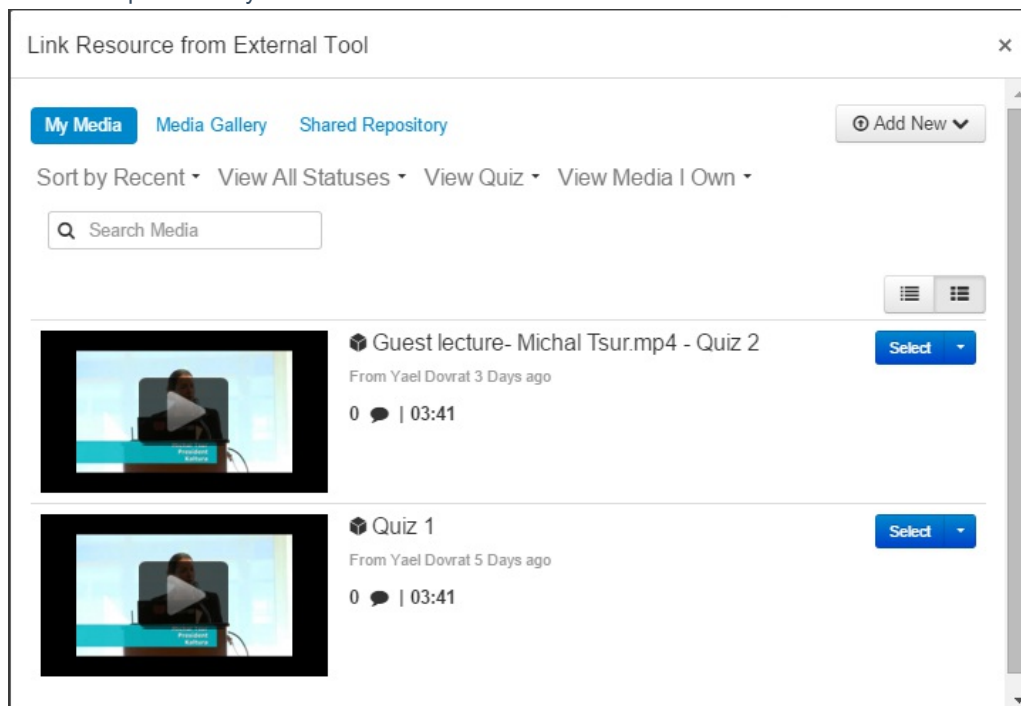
Link Resource from External Tool

×

My Media Media Gallery Shared Repository

Add New

Sort by Recent View All Statuses View Quiz View Media I Own

Search Media

Guest lecture- Michal Tsur.mp4 - Quiz 2

From Yael Dovrat 3 Days ago

0 | 03:41

Select

President
Kaltura

Quiz 1

From Yael Dovrat 5 Days ago

0 | 03:41

Select

President
Kaltura